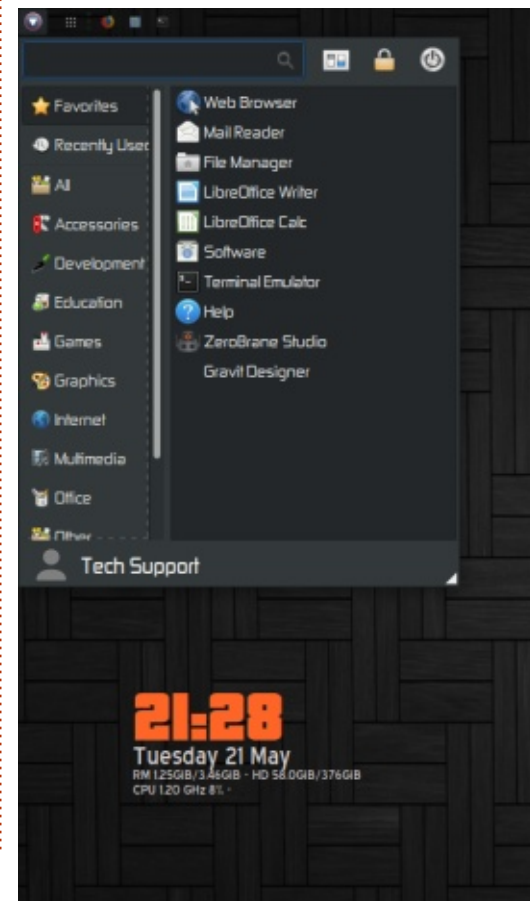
Favorites
Recently Usec
All
Accessories
Development
Education
Games
Graphics
Internet
Multimedia
Office
Other

Web Browser
Mail Reader
File Manager
LibreOffice Writer
LibreOffice Calc
Software
Terminal Emulator
Help
ZeroBrane Studio
Gravit Designer

Tech Support

21:28
Tuesday 21 May
RM 1.25GIB/3.46GIB - HD 58.0GIB/376GIB
CPU 1.20 GHz 8% -